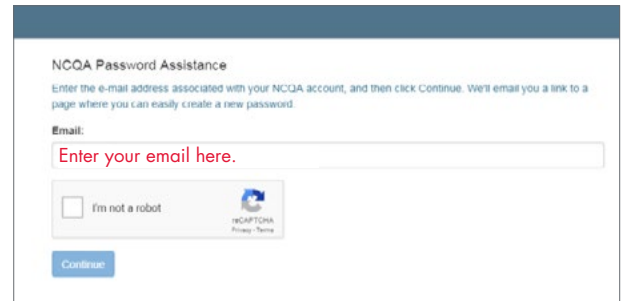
NCQA Password Assistance

Enter the e-mail address associated with your NCQA account, and then click Continue. We'll email you a link to a page where you can easily create a new password.

Email:

Enter your email here.

I'm not a robot

reCAPTCHA
Privacy - Terms

Continue